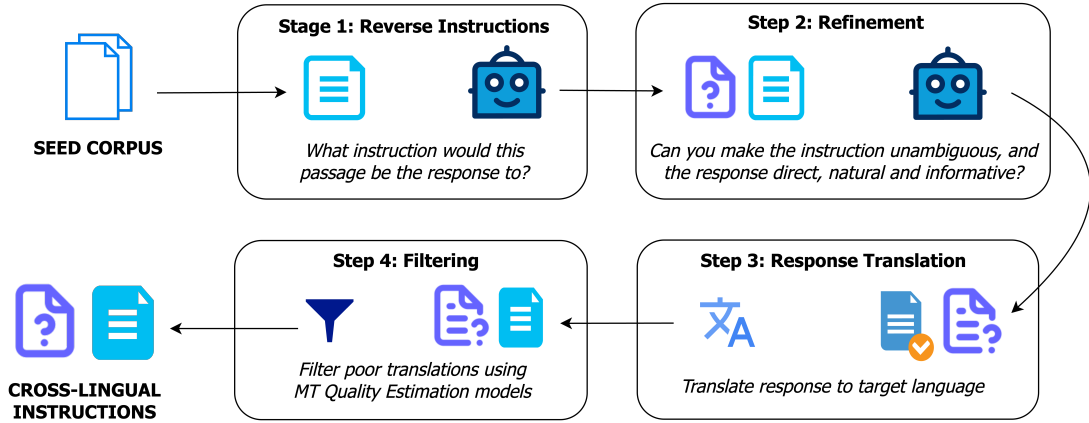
SEED CORPUS

Stage 1: Reverse Instructions

What instruction would this passage be the response to?

Step 2: Refinement

Can you make the instruction unambiguous, and the response direct, natural and informative?

Step 3: Response Translation

Translate response to target language

Step 4: Filtering

Filter poor translations using MT Quality Estimation models

CROSS-LINGUAL INSTRUCTIONS